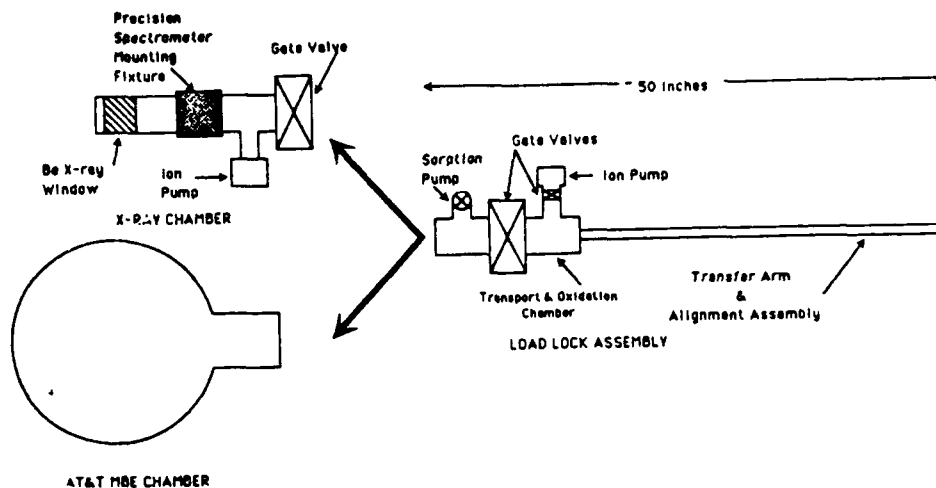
Precision Spectrometer Mounting Fixture

Gate Valve

50 inches

Be X-ray Window

Ion Pump

X-RAY CHAMBER

Gate Valves

Sorption Pump

Ion Pump

Transfer Arm & Alignment Assembly

Transport & Oxidation Chamber

LOAD LOCK ASSEMBLY

AT&T MBE CHAMBER